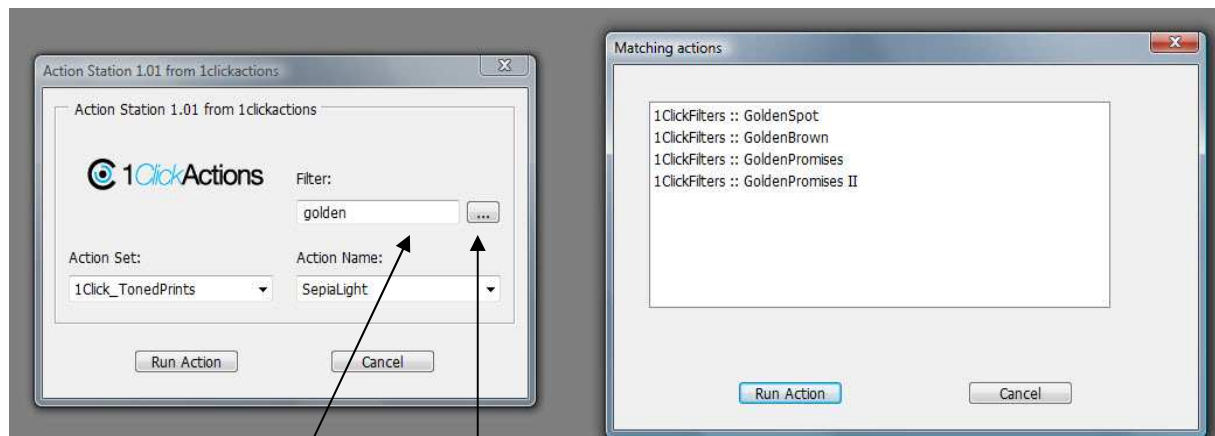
Action Station 1.01 from 1clickactions

Action Station 1.01 from 1clickactions

1ClickActions

Filter:

golden

...

Action Set:

1Click_TonedPrints

Action Name:

SepiaLight

Run Action

Cancel

Matching actions

1ClickFilters :: GoldenSpot
1ClickFilters :: GoldenBrown
1ClickFilters :: GoldenPromises
1ClickFilters :: GoldenPromises II

Run Action

Cancel